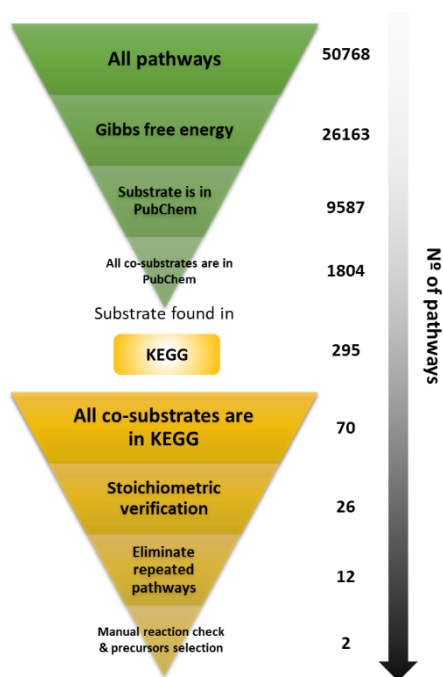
All pathways
50768

Gibbs free energy
26163

Substrate is in PubChem
9587

All co-substrates are in PubChem
1804

Substrate found in

KEGG
295

All co-substrates are in KEGG
70

Stoichiometric verification
26

Eliminate repeated pathways
12

Manual reaction check & precursors selection
2

Nº of pathways